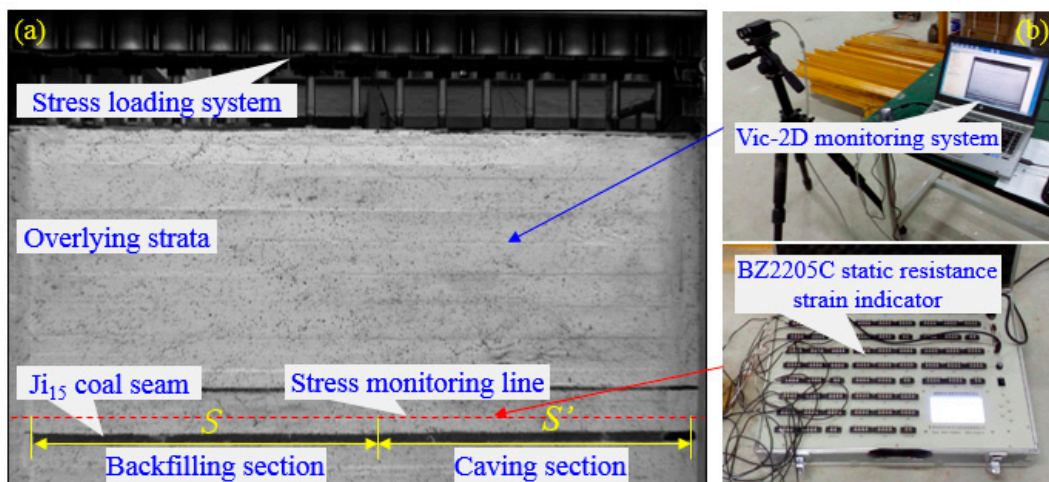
(a)

Stress loading system

Overlying strata

$Ji_{15}$ coal seam

Stress monitoring line

$S$

$S'$

Backfilling section

Caving section

(b)

Vic-2D monitoring system

BZ2205C static resistance strain indicator